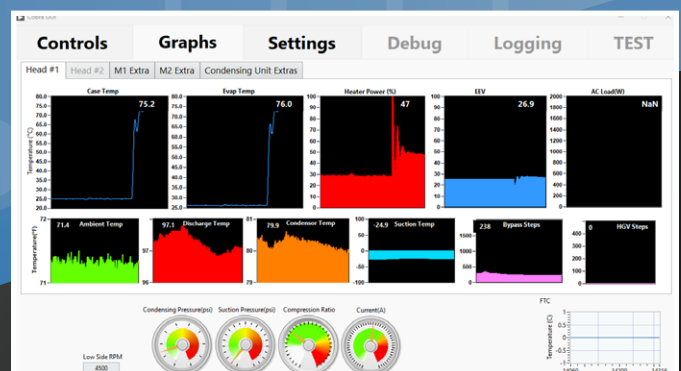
Cobra GUI

Controls
Graphs
Settings
Debug
Logging
TEST

Head #1
Head #2
M1 Extra
M2 Extra
Condensing Unit Extras

Case Temp
75.2
80.0
75.0
70.0
65.0
60.0
55.0
50.0
45.0
40.0
35.0
30.0
25.0
Temperature (°C)

Evap Temp
76.0
80.0
75.0
70.0
65.0
60.0
55.0
50.0
45.0
40.0
35.0
30.0
25.0

Heater Power (%)
47
100
90
80
70
60
50
40
30
20
10
0

EEV
26.9
100
90
80
70
60
50
40
30
20
10
0

AC Load(W)
NaN
2000
1800
1600
1400
1200
1000
800
600
400
200
0

72
71.4 Ambient Temp
71
Temperature(°F)

97.1 Discharge Temp
97
96

81
79.9 Condensor Temp
80

-24.9 Suction Temp
0
-50
-100

238 Bypass Steps
1000
500
0

0 HGV Steps
400
300
200
100
0

Condensing Pressure(psi)
Suction Pressure(psi)
Compression Ratio
Current(A)

Low Side RPM
4500

FTC
1
0.5
0
-0.5
-1
Temperature (C)